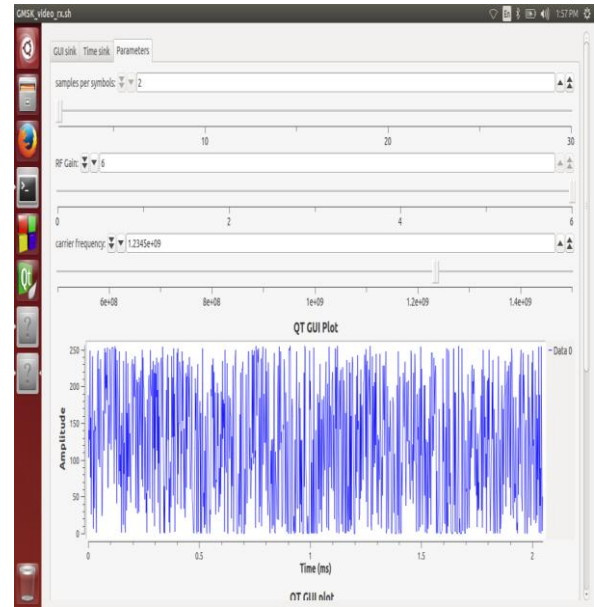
GMSK_video_rx.sh

1:57 PM

GUI sink | Time sink | Parameters

samples per symbols: 2

10 20 30

RF Gain: 6

0 2 4 6

carrier frequency: 1.2345e+09

6e+08 8e+08 1e+09 1.2e+09 1.4e+09

QT GUI Plot

Data 0

250
200
150
100
50
0

Amplitude

0 0.5 1 1.5 2

Time (ms)

QT GUI plot